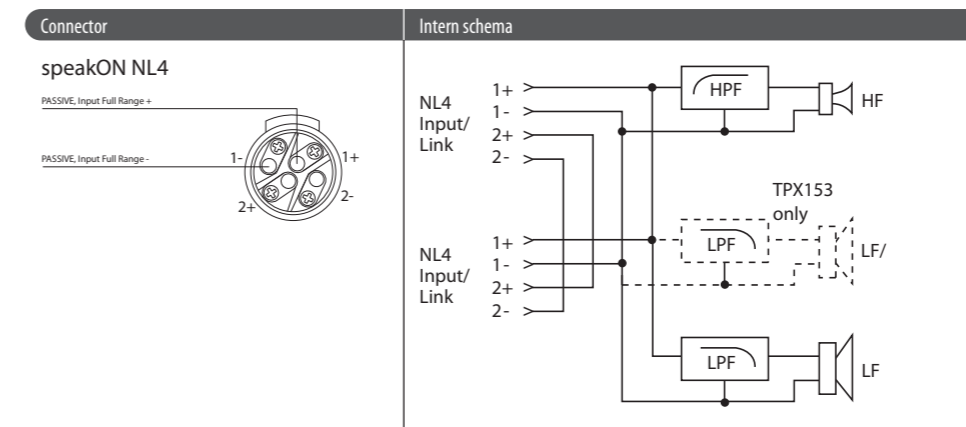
Connector

speakON NL4

PASSIVE, Input Full Range +

PASSIVE, Input Full Range -

1-
1+
2+
2-

Intern schema

NL4 Input/ Link

1+
1-
2+
2-

HPF

HF

TPX153 only

NL4 Input/ Link

1+
1-
2+
2-

LPF

LF/

LPF

LF